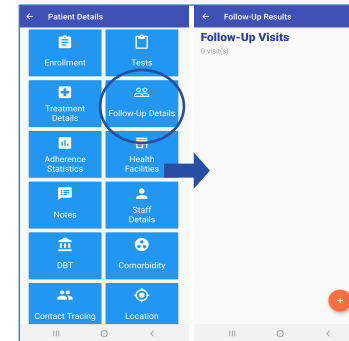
← Patient Details

Enrollment

Tests

Treatment Details

Follow-Up Details

Adherence Statistics

Health Facilities

Notes

Staff Details

DBT

Comorbidity

Contact Tracing

Location

← Follow-Up Results

Follow-Up Visits

0 visit(s)

+